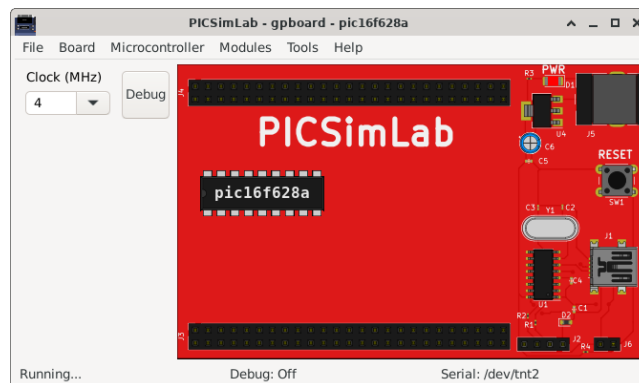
PICSimLab - gpboard - pic16f628a

File Board Microcontroller Modules Tools Help

Clock (MHz)
4

Debug

J4
PWR
R3
D1
U4
J5
PICSimLab
C6
C5
RESET
pic16f628a
SW1
C3
Y1
C2
J1
C4
U1
C1
R2
D2
R1
J3
J2
R4
J6

Running...
Debug: Off
Serial: /dev/tnt2